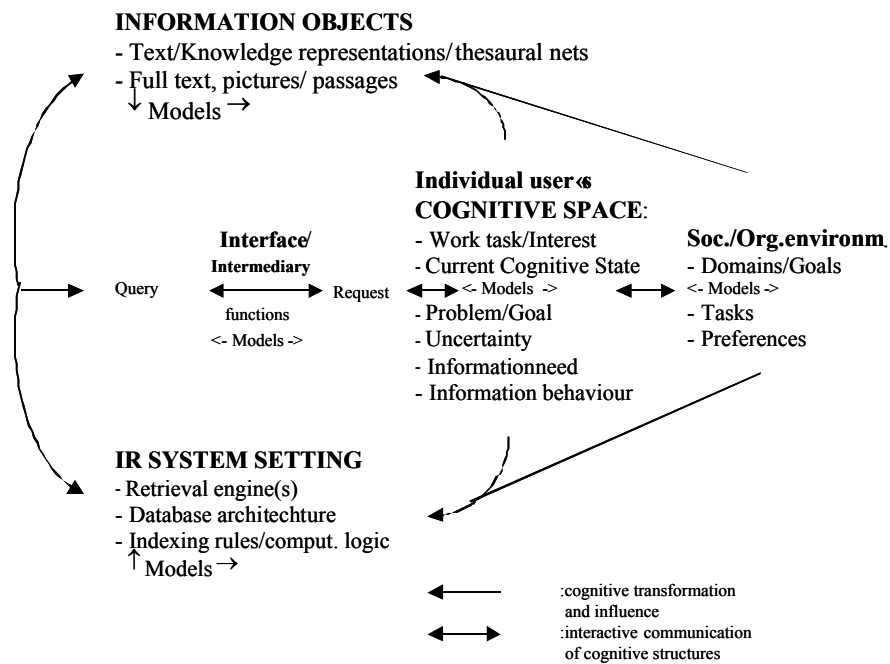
INFORMATION OBJECTS
- Text/Knowledge representations/thesaural nets
- Full text, pictures/ passages
↓ Models →

Individual user‹s
COGNITIVE SPACE:
- Work task/Interest
- Current Cognitive State
<- Models ->
- Problem/Goal
- Uncertainty
- Informationneed
- Information behaviour

Interface/
Intermediary
functions
<- Models ->

Query

Request

Soc./Org.environm.
- Domains/Goals
<- Models ->
- Tasks
- Preferences

IR SYSTEM SETTING
- Retrieval engine(s)
- Database architechture
- Indexing rules/comput. logic
↑ Models →

:cognitive transformation and influence
:interactive communication of cognitive structures